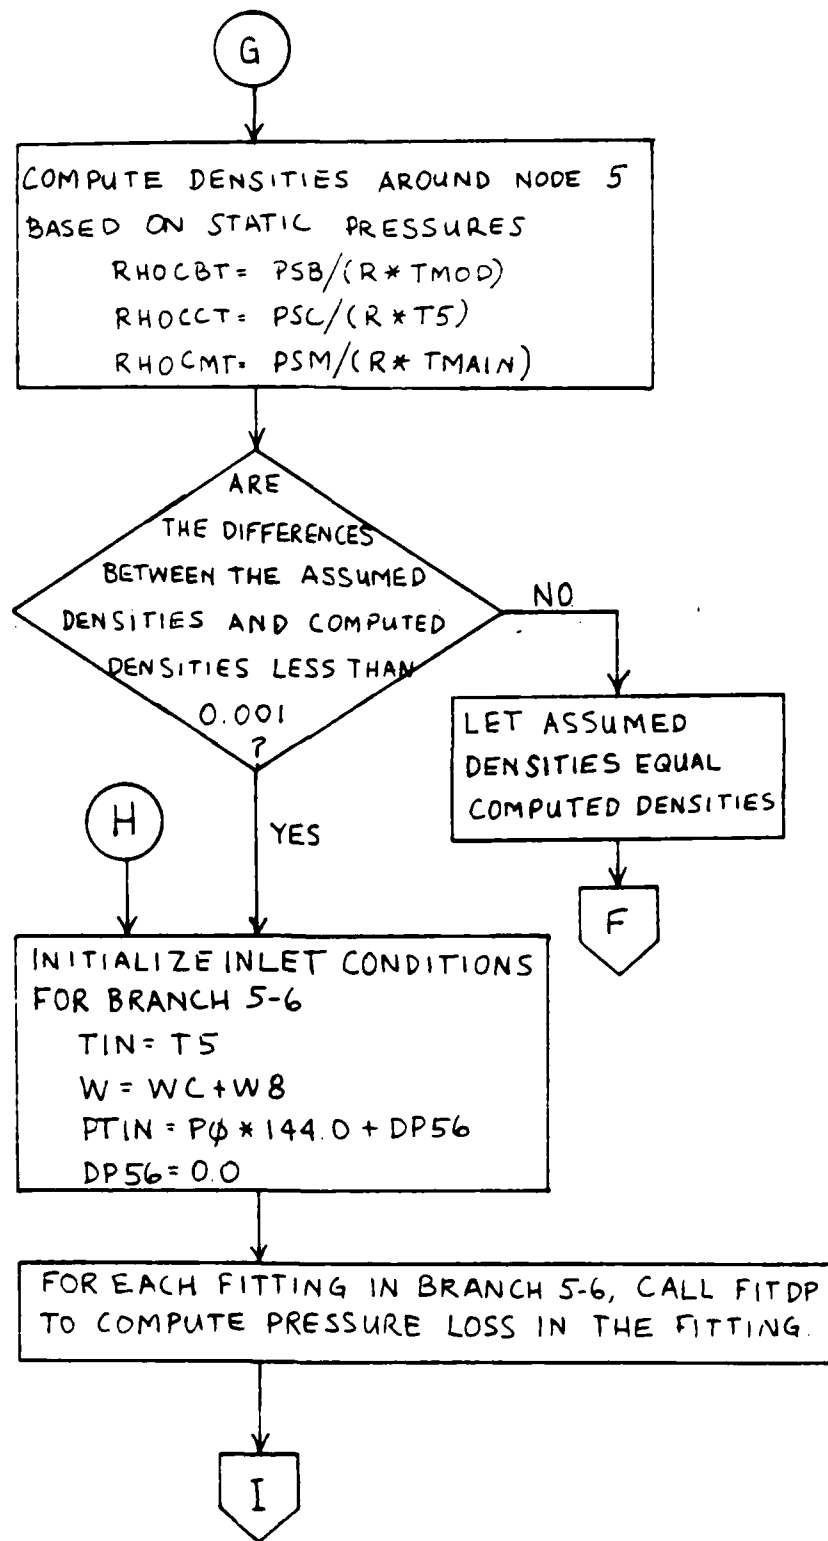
G

COMPUTE DENSITIES AROUND NODE 5 BASED ON STATIC PRESSURES
RHOCBT= PSB/(R*TMOD)
RHOCCT= PSC/(R*T5)
RHOCMT= PSM/(R*TMAIN)

ARE THE DIFFERENCES BETWEEN THE ASSUMED DENSITIES AND COMPUTED DENSITIES LESS THAN 0.001 ?

NO

LET ASSUMED DENSITIES EQUAL COMPUTED DENSITIES

F

H

YES

INITIALIZE INLET CONDITIONS FOR BRANCH 5-6
TIN= T5
W = WC+W8
PTIN = PØ*144.0 + DP56
DP56= 0.0

FOR EACH FITTING IN BRANCH 5-6, CALL FITDP TO COMPUTE PRESSURE LOSS IN THE FITTING.

I